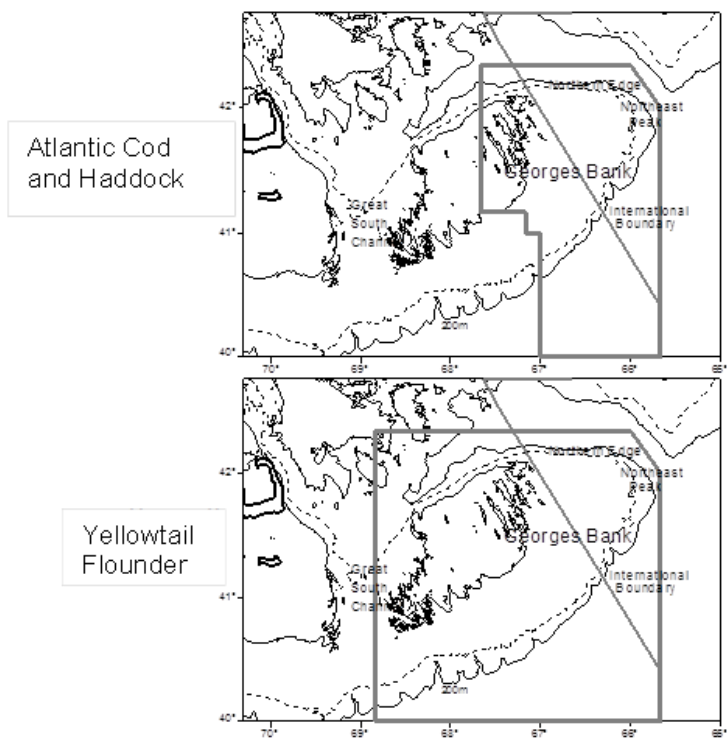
Atlantic Cod and Haddock

Northern Edge
Northeast Peak
Georges Bank
Great South Channel
International Boundary
200m
42°
41°
40°
70°
69°
68°
67°
66°
65°

Yellowtail Flounder

Northern Edge
Northeast Peak
Georges Bank
Great South Channel
International Boundary
200m
42°
41°
40°
70°
69°
68°
67°
66°
65°